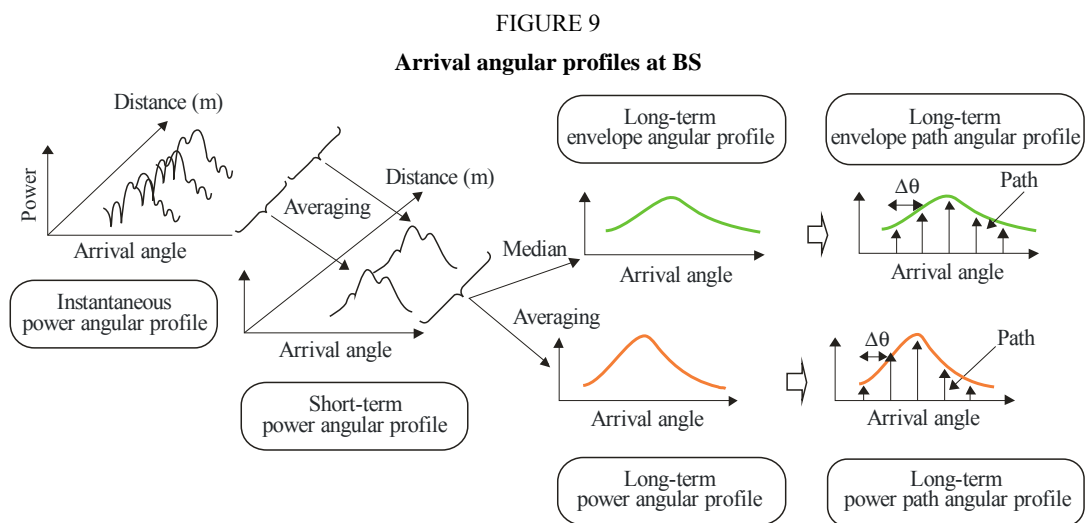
FIGURE 9

**Arrival angular profiles at BS**

Distance (m)

Power

Arrival angle

Instantaneous power angular profile

Averaging

Distance (m)

Arrival angle

Short-term power angular profile

Median

Averaging

Long-term envelope angular profile

Arrival angle

Arrival angle

Long-term power angular profile

Long-term envelope path angular profile

$\Delta\theta$

Path

Arrival angle

$\Delta\theta$

Path

Arrival angle

Long-term power path angular profile